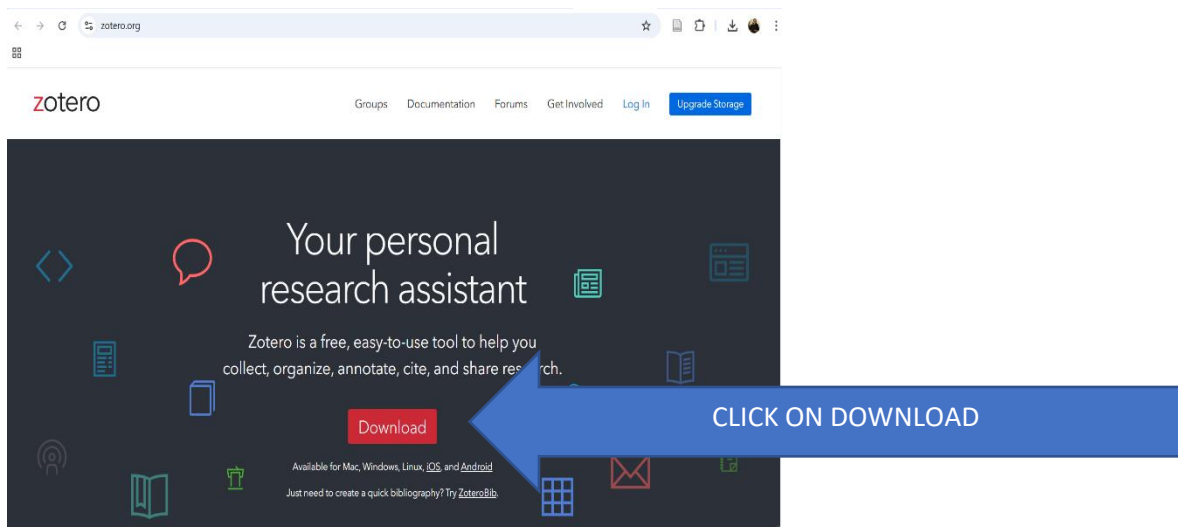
zotero.org

zotero

Groups Documentation Forums Get Involved Log In Upgrade Storage

Your personal research assistant

Zotero is a free, easy-to-use tool to help you collect, organize, annotate, cite, and share res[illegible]rch.

Download

CLICK ON DOWNLOAD

Available for Mac, Windows, Linux, iOS, and Android

Just need to create a quick bibliography? Try ZoteroBib.